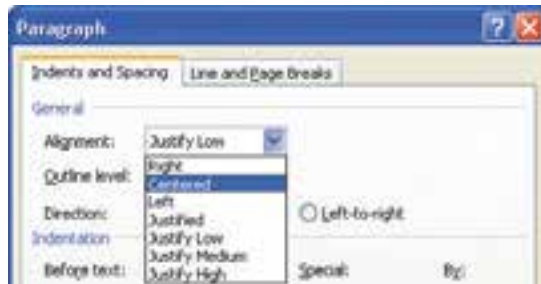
Paragraph

Indents and Spacing | Line and Page Breaks

General

Alignment: Justify Low

Outline level:

Direction:

Right
Centered
Left
Justified
Justify Low
Justify Medium
Justify High

Left-to-right

Indentation

Before text:

Special:

By: